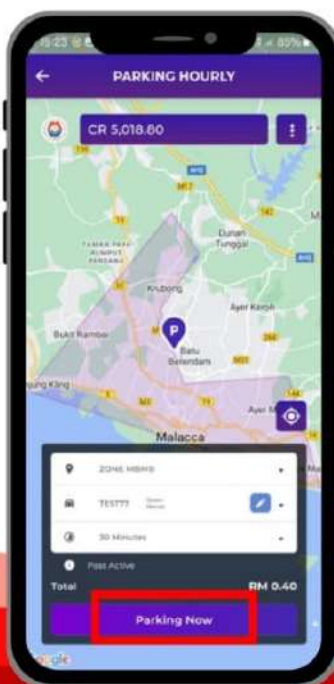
15:23 85%

PARKING HOURLY

CR 5,018.80

TAMAN PAYA RUMPUT PERDANA

Durian Tunggal

Krubong

Ayer Keroh

Bukit Rambai

Batu Berendam

Malacca

Ayer M

ZONE MBMB

TEST777

30 Minutes

Pass Active

Total

RM 0.40

Parking Now

Google